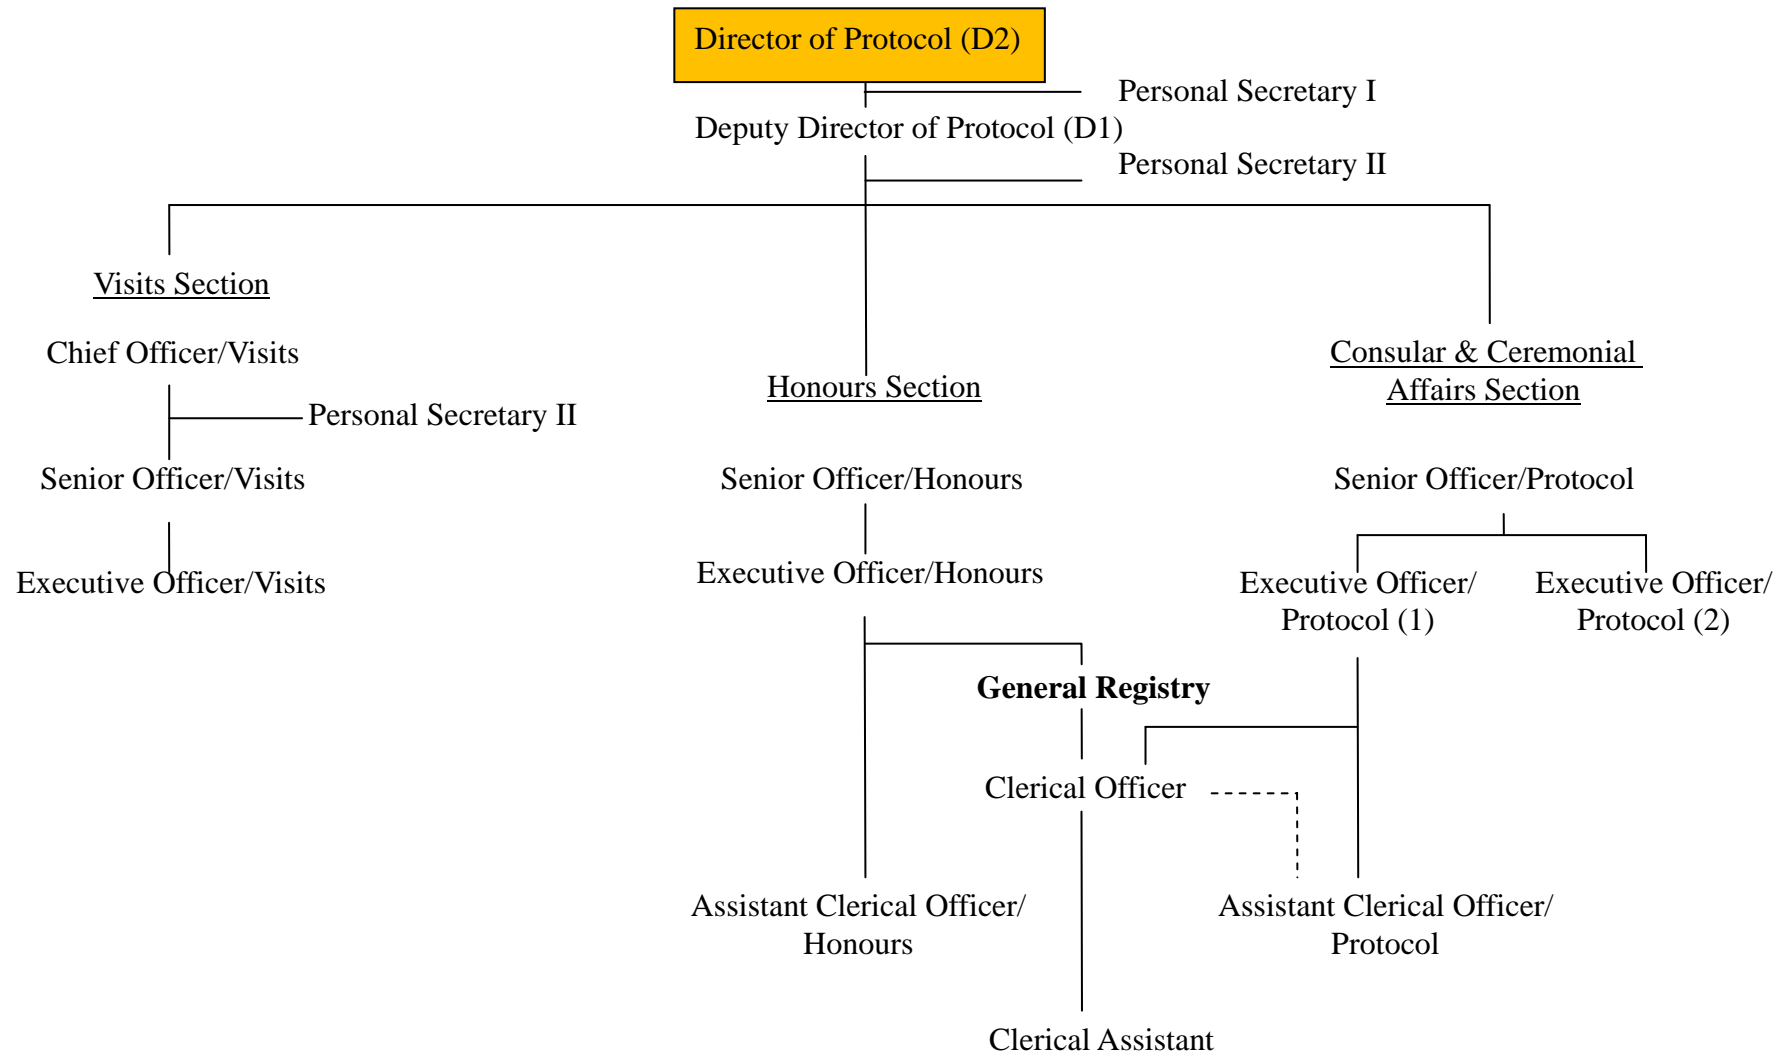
Director of Protocol (D2)

Personal Secretary I

Deputy Director of Protocol (D1)

Personal Secretary II

Visits Section

Chief Officer/Visits

Personal Secretary II

Senior Officer/Visits

Executive Officer/Visits

Honours Section

Senior Officer/Honours

Executive Officer/Honours

Consular & Ceremonial Affairs Section

Senior Officer/Protocol

Executive Officer/ Protocol (1)

Executive Officer/ Protocol (2)

**General Registry**

Clerical Officer

Assistant Clerical Officer/ Honours

Assistant Clerical Officer/ Protocol

Clerical Assistant